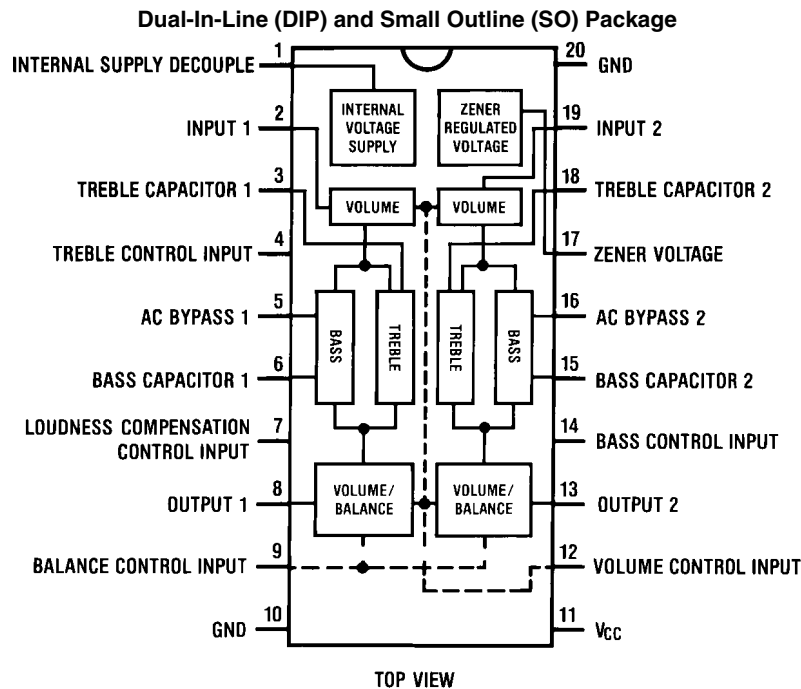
Dual-In-Line (DIP) and Small Outline (SO) Package

INTERNAL SUPPLY DECOUPLE 1
INTERNAL VOLTAGE SUPPLY
ZENER REGULATED VOLTAGE
20 GND
INPUT 1 2
19 INPUT 2
TREBLE CAPACITOR 1 3
VOLUME
VOLUME
18 TREBLE CAPACITOR 2
TREBLE CONTROL INPUT 4
17 ZENER VOLTAGE
AC BYPASS 1 5
BASS
TREBLE
TREBLE
BASS
16 AC BYPASS 2
BASS CAPACITOR 1 6
15 BASS CAPACITOR 2
LOUDNESS COMPENSATION CONTROL INPUT 7
14 BASS CONTROL INPUT
OUTPUT 1 8
VOLUME/ BALANCE
VOLUME/ BALANCE
13 OUTPUT 2
BALANCE CONTROL INPUT 9
12 VOLUME CONTROL INPUT
GND 10
11 $V_{CC}$

TOP VIEW